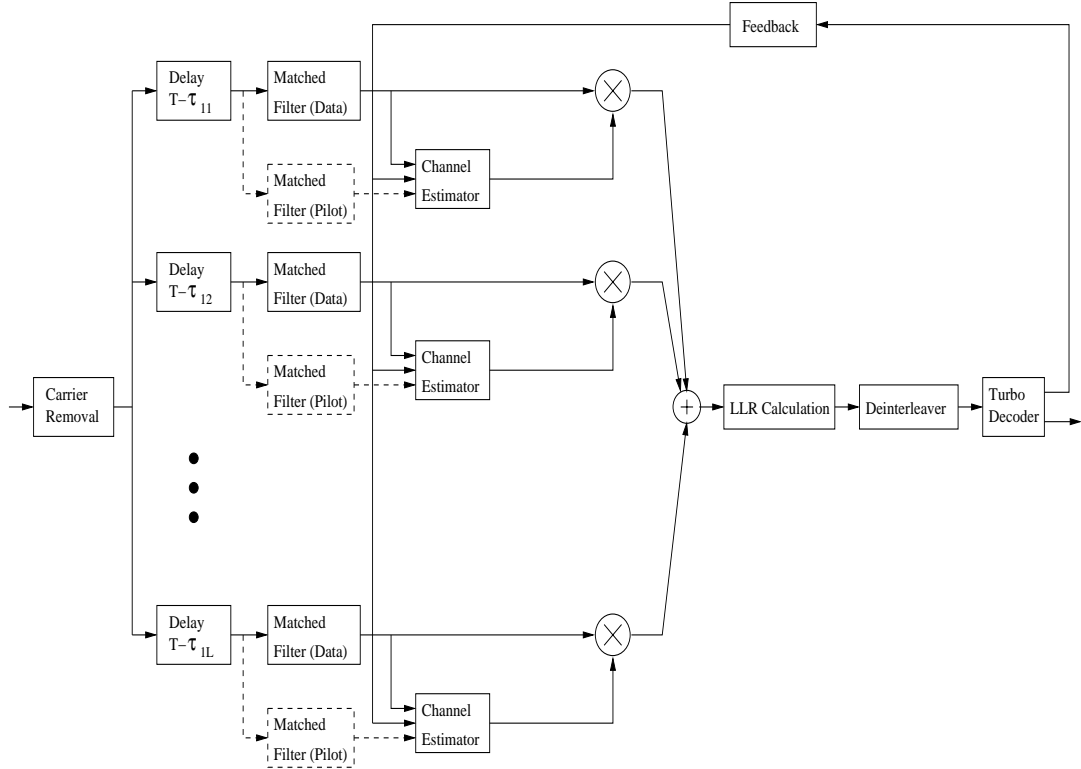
Feedback

Delay $T-\tau_{11}$

Matched Filter (Data)

Matched Filter (Pilot)

Channel Estimator

Delay $T-\tau_{12}$

Matched Filter (Data)

Matched Filter (Pilot)

Channel Estimator

Carrier Removal

$+$

LLR Calculation

Deinterleaver

Turbo Decoder

Delay $T-\tau_{1L}$

Matched Filter (Data)

Matched Filter (Pilot)

Channel Estimator